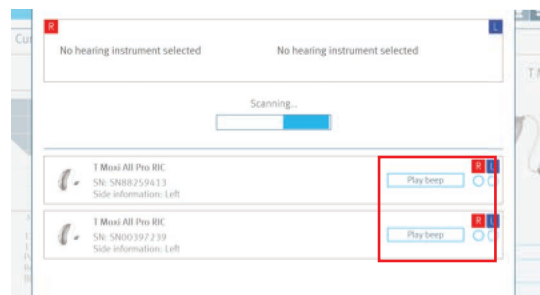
R

L

No hearing instrument selected

No hearing instrument selected

Scanning...

T Moxi All Pro RIC
SN: SN88259413
Side information: Left

Play beep

R L

T Moxi All Pro RIC
SN: SN00397239
Side information: Left

Play beep

R L